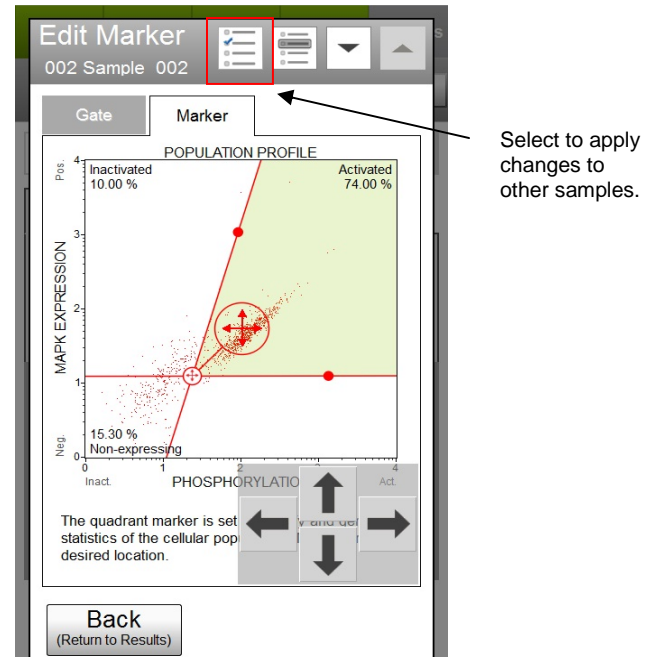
Edit Marker
002 Sample 002

Gate
Marker

POPULATION PROFILE
Pos.
Inactivated
10.00 %
Activated
74.00 %
MAPK EXPRESSION
4
3
2
1
0
Neg.
15.30 %
Non-expressing
0
Inact.
1
2
3
4
Act.
PHOSPHORYLATIO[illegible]

The quadrant marker is set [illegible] y and de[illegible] statistics of the cellular popu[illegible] desired location.

Back
(Return to Results)

Select to apply changes to other samples.